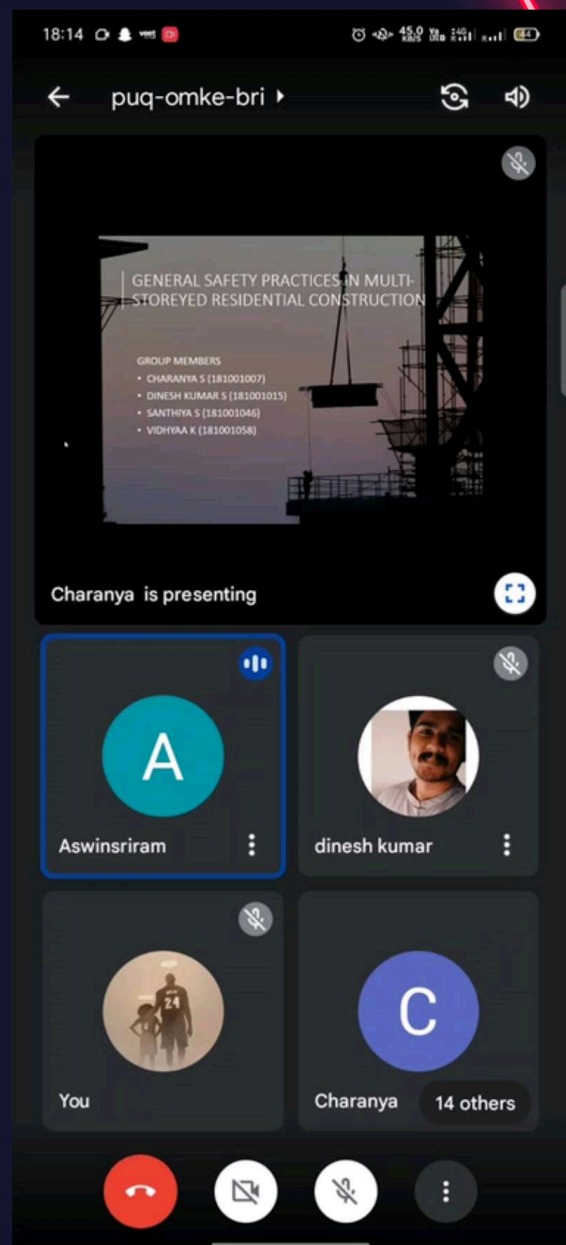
18:14

puq-omke-bri

GENERAL SAFETY PRACTICES IN MULTI-STOREYED RESIDENTIAL CONSTRUCTION

GROUP MEMBERS
• CHARANYA S (181001007)
• DINESH KUMAR S (181001015)
• SANTHIYA S (181001046)
• VIDHYAA K (181001058)

Charanya is presenting

A
Aswinsriram

dinesh kumar

24
You

C
Charanya

14 others